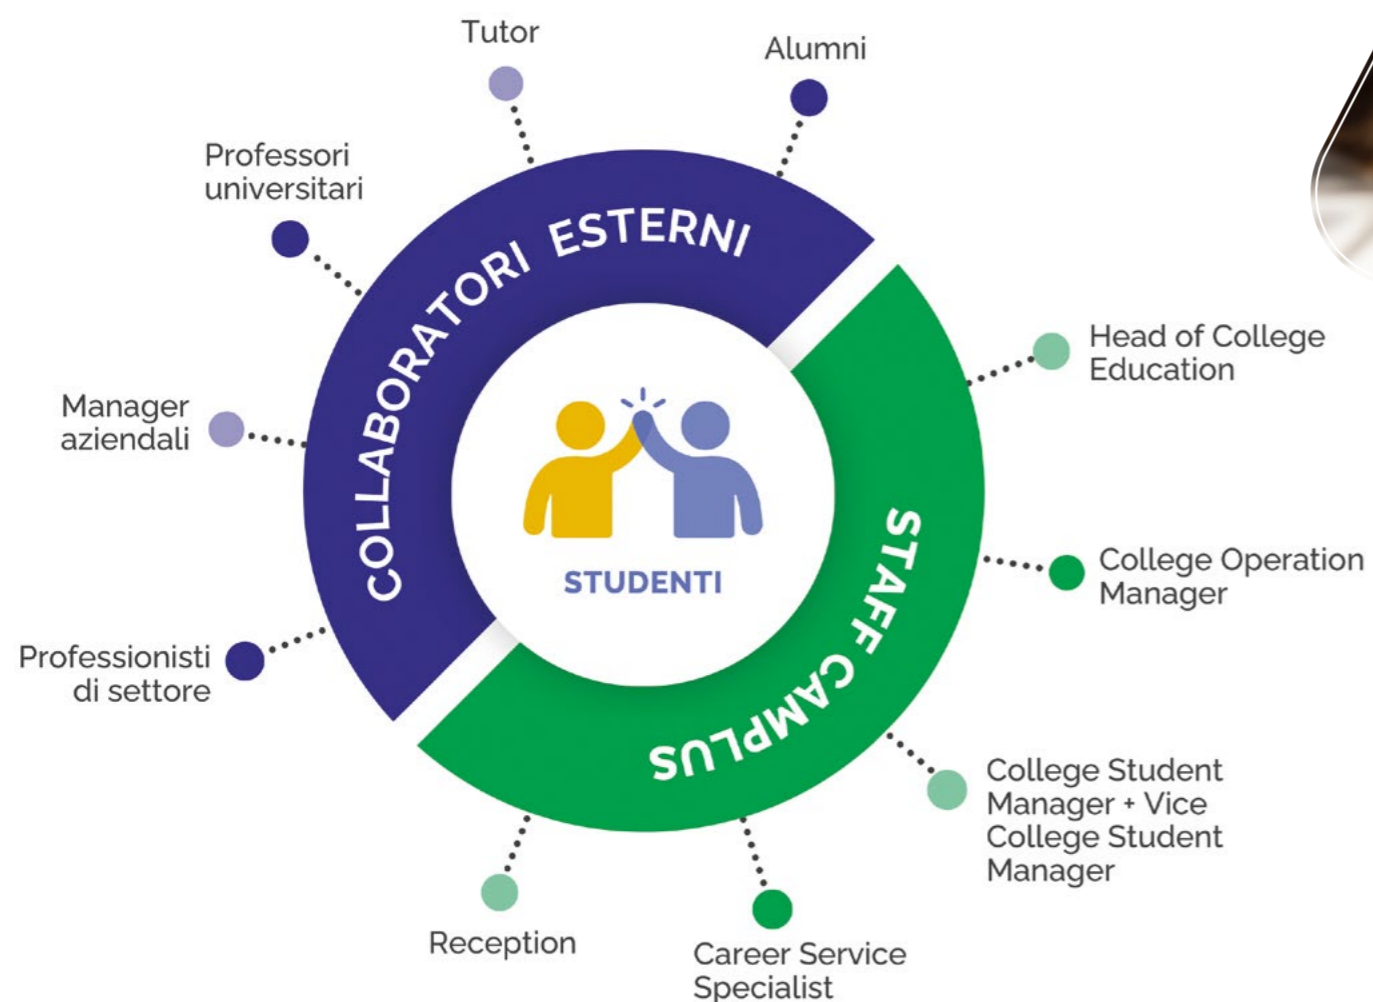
Tutor

Alumni

Professori universitari

COLLABORATORI ESTERNI

Manager aziendali

STUDENTI

Professionisti di settore

Head of College Education

STAFF CAMPLUS

College Operation Manager

College Student Manager + Vice College Student Manager

Reception

Career Service Specialist